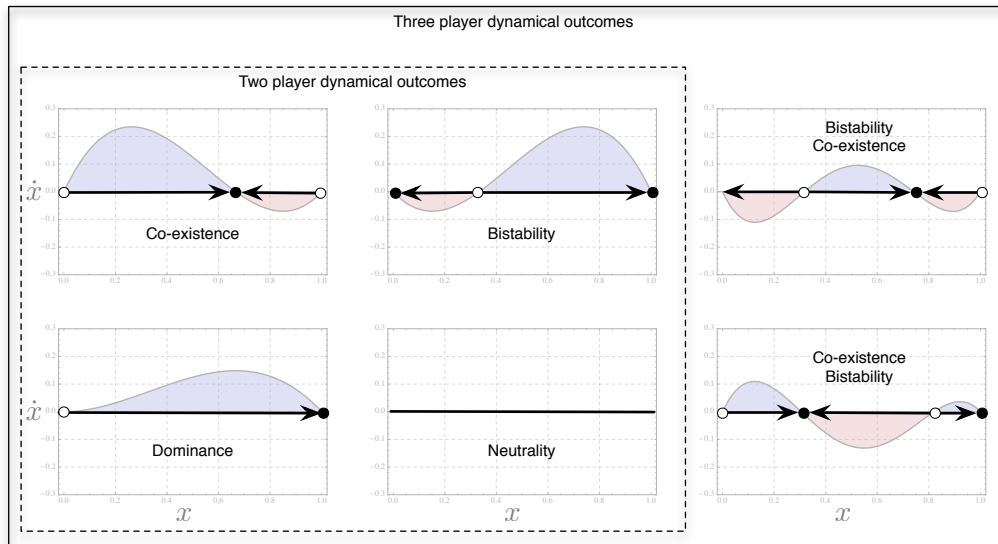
Three player dynamical outcomes

Two player dynamical outcomes

0.3
0.2
0.1
$\dot{x}$ 0.0
−0.1
−0.2
−0.3
0.0 0.2 0.4 0.6 0.8 1.0

Co-existence

0.3
0.2
0.1
0.0
−0.1
−0.2
−0.3
0.0 0.2 0.4 0.6 0.8 1.0

Bistability

0.3
0.2
0.1
0.0
−0.1
−0.2
−0.3
0.0 0.2 0.4 0.6 0.8 1.0

Bistability
Co-existence

0.3
0.2
0.1
$\dot{x}$ 0.0
−0.1
−0.2
−0.3
0.0 0.2 0.4 0.6 0.8 1.0

Dominance

$x$

0.3
0.2
0.1
0.0
−0.1
−0.2
−0.3
0.0 0.2 0.4 0.6 0.8 1.0

Neutrality

$x$

0.3
0.2
0.1
0.0
−0.1
−0.2
−0.3
0.0 0.2 0.4 0.6 0.8 1.0

Co-existence
Bistability

$x$